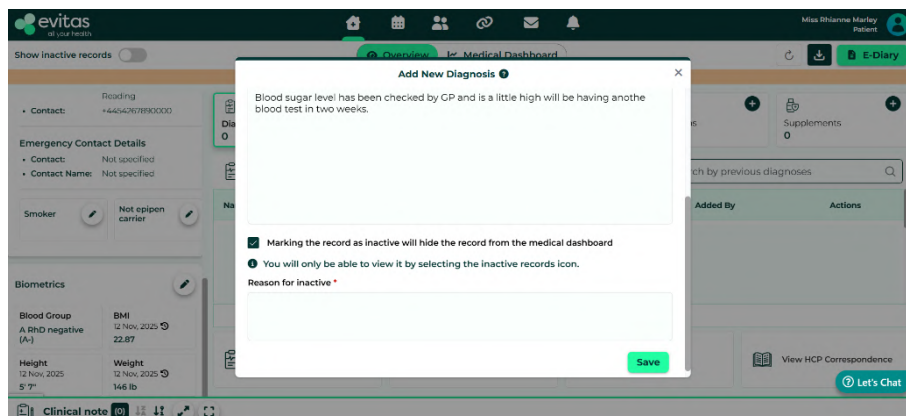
evitas
all your health

Miss Rhianne Marley
Patient

Show inactive records

Overview
Medical Dashboard

E-Diary

Reading
• Contact: +445467678190000

Emergency Contact Details
• Contact: Not specified
• Contact Name: Not specified

Smoker
Not epipen carrier

Biometrics

Blood Group
A RhD negative (A-)

BMI
12 Nov, 2025
22.87

Height
12 Nov, 2025
5' 7"

Weight
12 Nov, 2025
146 lb

Dia
0

Supplements
0

rch by previous diagnoses

Na
Added By
Actions

View HCP Correspondence

Let's Chat

Clinical note (0)

Add New Diagnosis

Blood sugar level has been checked by GP and is a little high will be having anothe blood test in two weeks.

Marking the record as inactive will hide the record from the medical dashboard

You will only be able to view it by selecting the inactive records icon.

Reason for inactive *

Save